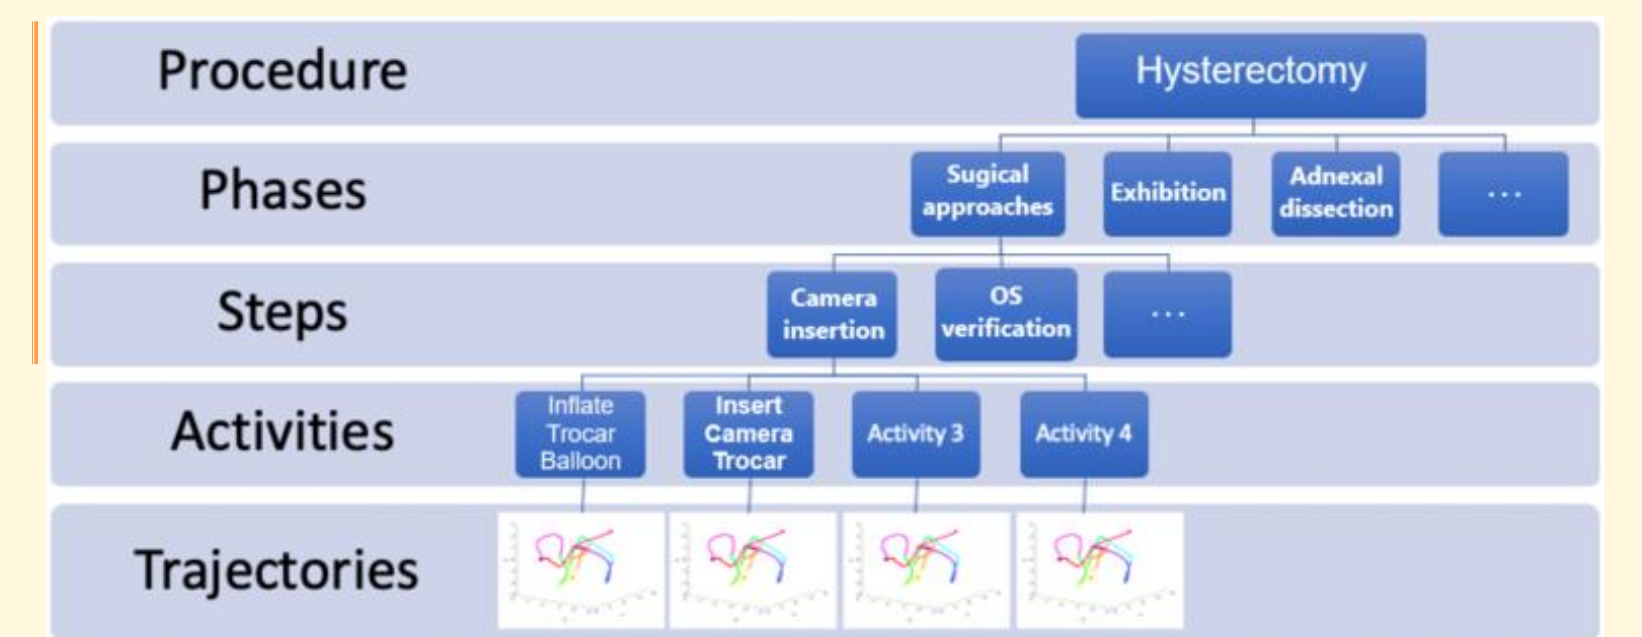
Procedure

Hysterectomy

Phases

Sugical approaches

Exhibition

Adnexal dissection

...

Steps

Camera insertion

OS verification

...

Activities

Inflate Trocar Balloon

Insert Camera Trocar

Activity 3

Activity 4

Trajectories